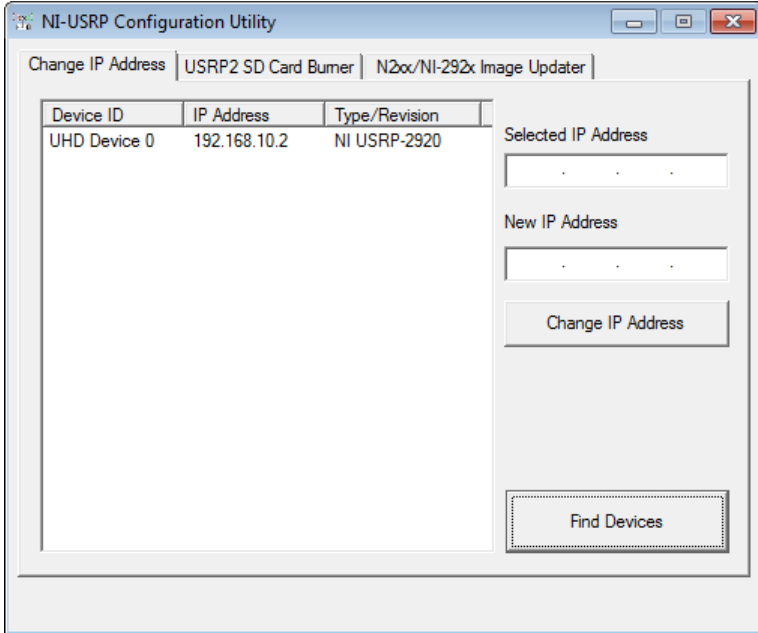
NI-USRP Configuration Utility

Change IP Address | USRP2 SD Card Burner | N2xx/NI-292x Image Updater

| Device ID | IP Address | Type/Revision |
|---|---|---|
| UHD Device 0 | 192.168.10.2 | NI USRP-2920 |

Selected IP Address

. . .

New IP Address

. . .

Change IP Address

Find Devices